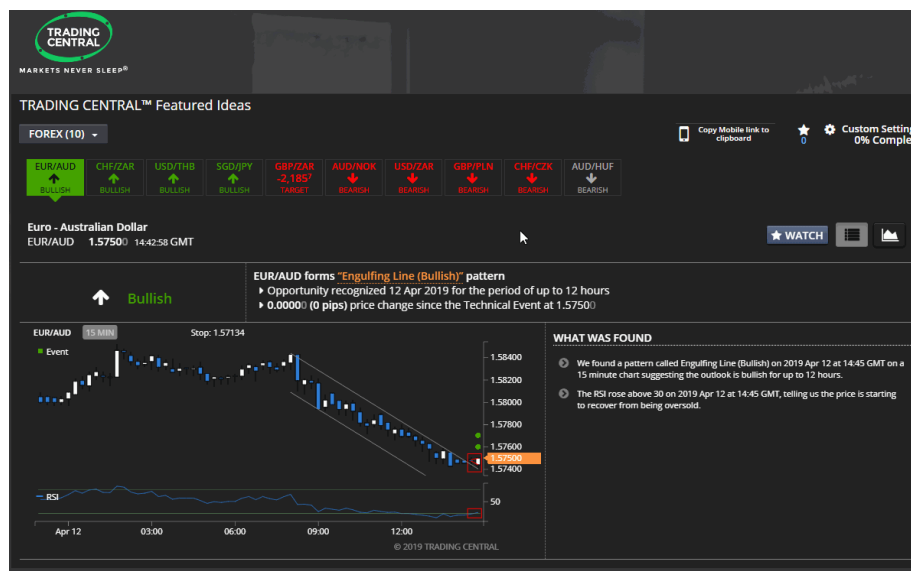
TRADING CENTRAL
MARKETS NEVER SLEEP®

TRADING CENTRAL™ Featured Ideas

FOREX (10)

Copy Mobile link to clipboard

0

Custom Setting
0% Comple

| EUR/AUD | CHF/ZAR | USD/THB | SGD/JPY | GBP/ZAR | AUD/NOK | USD/ZAR | GBP/PLN | CHF/CZK | AUD/HUF |
|---|---|---|---|---|---|---|---|---|---|
| BULLISH | BULLISH | BULLISH | BULLISH | -2,185⁷ TARGET | BEARISH | BEARISH | BEARISH | BEARISH | BEARISH |

Euro - Australian Dollar
EUR/AUD 1.57500 14:42:58 GMT

WATCH

Bullish

EUR/AUD forms "Engulfing Line (Bullish)" pattern
Opportunity recognized 12 Apr 2019 for the period of up to 12 hours
0.00000 (0 pips) price change since the Technical Event at 1.57500

EUR/AUD 15 MIN Stop: 1.57134
Event
1.58400
1.58200
1.58000
1.57800
1.57600
1.57500
1.57400
RSI
50
Apr 12 03:00 06:00 09:00 12:00
© 2019 TRADING CENTRAL

WHAT WAS FOUND

We found a pattern called Engulfing Line (Bullish) on 2019 Apr 12 at 14:45 GMT on a 15 minute chart suggesting the outlook is bullish for up to 12 hours.

The RSI rose above 30 on 2019 Apr 12 at 14:45 GMT, telling us the price is starting to recover from being oversold.